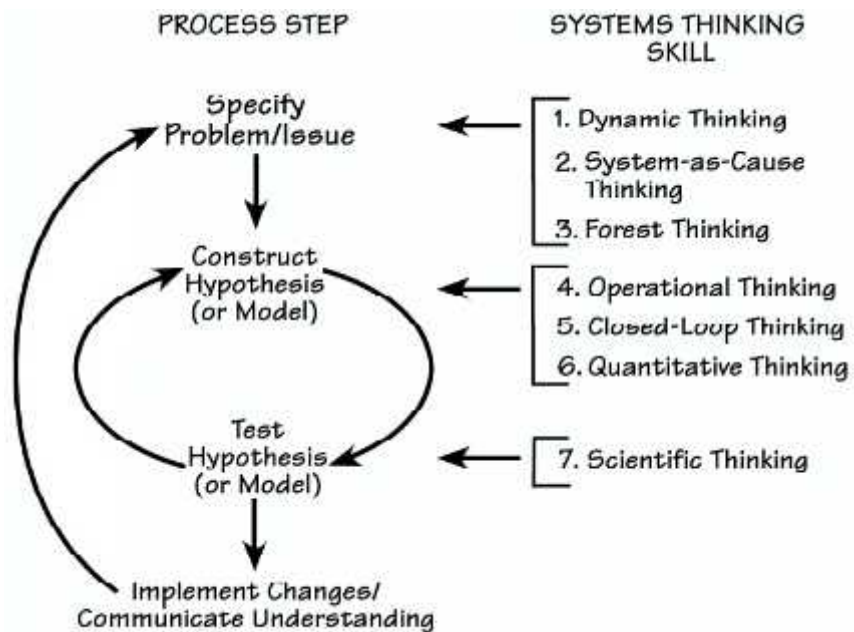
PROCESS STEP

SYSTEMS THINKING SKILL

Specify Problem/Issue

1. Dynamic Thinking
2. System-as-Cause Thinking
3. Forest Thinking

Construct Hypothesis (or Model)

4. Operational Thinking
5. Closed-Loop Thinking
6. Quantitative Thinking

Test Hypothesis (or Model)

7. Scientific Thinking

Implement Changes/ Communicate Understanding